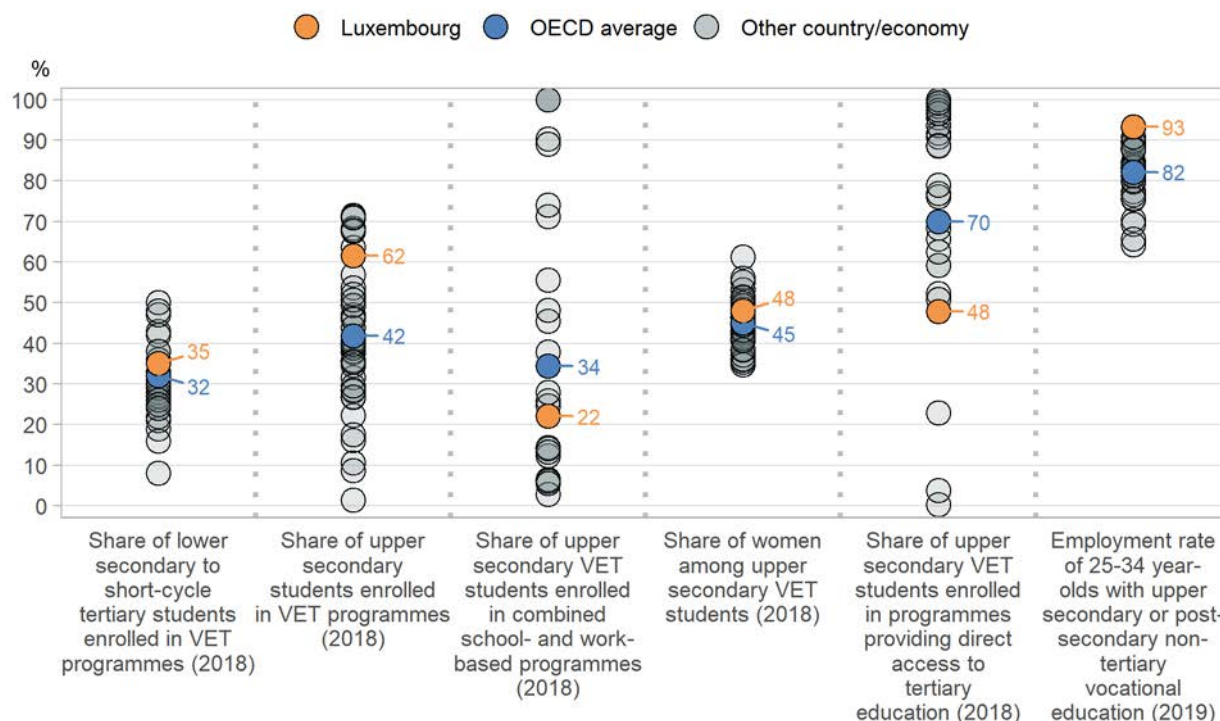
Luxembourg OECD average Other country/economy

%

100
90
80
70
60
50
40
30
20
10
0

35
32
62
42
34
22
48
45
70
48
93
82

Share of lower secondary to short-cycle tertiary students enrolled in VET programmes (2018)

Share of upper secondary students enrolled in VET programmes (2018)

Share of upper secondary VET students enrolled in combined school- and work-based programmes (2018)

Share of women among upper secondary VET students (2018)

Share of upper secondary VET students enrolled in programmes providing direct access to tertiary education (2018)

Employment rate of 25-34 year-olds with upper secondary or post-secondary non-tertiary vocational education (2019)